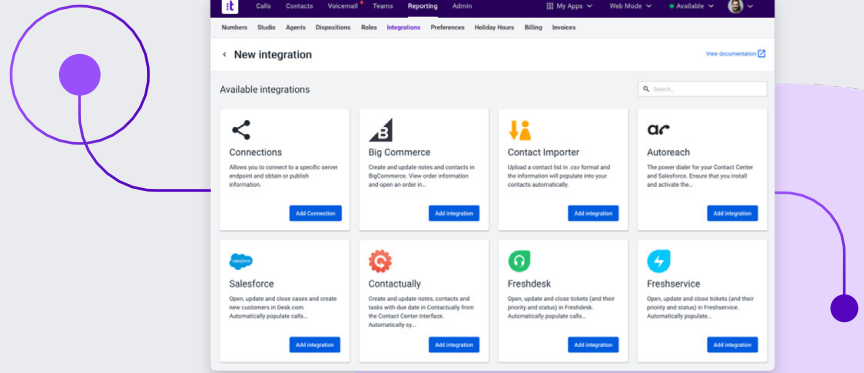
Calls Contacts Voicemail Teams Reporting Admin My Apps Web Mode Available

Numbers Studio Agents Dispositions Roles Integrations Preferences Holiday Hours Billing Invoices

New integration

View documentation

Available integrations

Search...

Connections

Allows you to connect to a specific server endpoint and obtain or publish information.

Add Connection

Big Commerce

Create and update notes and contacts in BigCommerce. View order information and open an order in...

Add integration

Contact Importer

Upload a contact list in .csv format and the information will populate into your contacts automatically.

Add integration

Autoreach

The power dialer for your Contact Center and Salesforce. Ensure that you install and activate the...

Add integration

Salesforce

Open, update and close cases and create new customers in Desk.com. Automatically populate calls...

Add integration

Contactually

Create and update notes, contacts and tasks with due date in Contactually from the Contact Center interface. Automatically sy...

Add integration

Freshdesk

Open, update and close tickets (and their priority and status) in Freshdesk. Automatically populate calls...

Add integration

Freshservice

Open, update and close tickets (and their priority and status) in Freshservice. Automatically populate...

Add integration